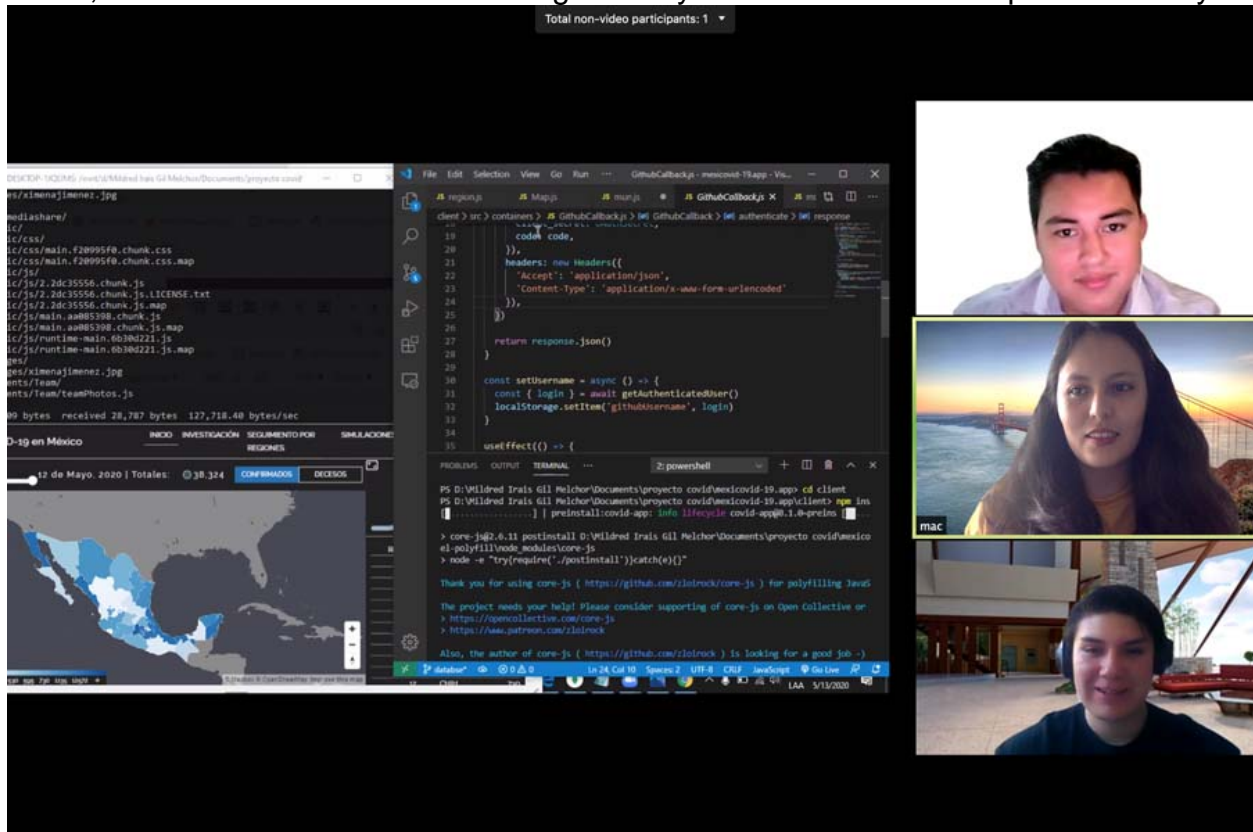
Total non-video participants: 1

DESKTOP-1IOLMG /mnt/d/Mildred Irais Gil Melchor/Documents/proyecto covid
es/ximenajimenez.jpg
mediashare/
ic/
ic/css/
ic/css/main.f20995f0.chunk.css
ic/css/main.f20995f0.chunk.css.map
ic/js/
ic/js/2.2dc35556.chunk.js
ic/js/2.2dc35556.chunk.js.LICENSE.txt
ic/js/2.2dc35556.chunk.js.map
ic/js/main.aa08539B.chunk.js
ic/js/main.aa08539B.chunk.js.map
ic/js/runtime-main.6b30d221.js
ic/js/runtime-main.6b30d221.js.map
ges/
ges/ximenajimenez.jpg
ents/Team/
ents/Team/teamPhotos.js

09 bytes received 28,787 bytes 127,718.40 bytes/sec

D-19 en México INICIO INVESTIGACIÓN SEGUIMIENTO POR REGIONES SIMULACIONES
12 de Mayo, 2020 | Totales: 38,324 CONFIRMADOS DECESOS

File Edit Selection View Go Run ··· GithubCallback.js - mexicovid-19.app - Vis...
region.js Map.js mun.js GithubCallback.js
client > src > containers > GithubCallback.js > GithubCallback > authenticate > response
19 code: code,
20 }),
21 headers: new Headers({
22 'Accept': 'application/json',
23 'Content-Type': 'application/x-www-form-urlencoded'
24 }),
25 })
26
27 return response.json()
28 }
29
30 const setUsername = async () => {
31 const { login } = await getAuthenticatedUser()
32 localStorage.setItem('githubUsername', login)
33 }
34
35 useEffect(() => {

PROBLEMS OUTPUT TERMINAL ··· 2: powershell
PS D:\Mildred Irais Gil Melchor\Documents\proyecto covid\mexicovid-19.app> cd client
PS D:\Mildred Irais Gil Melchor\Documents\proyecto covid\mexicovid-19.app\client> npm ins
[ ] | preinstall:covid-app: info lifecycle covid-app@0.1.0-preins

> core-js@2.6.11 postinstall D:\Mildred Irais Gil Melchor\Documents\proyecto covid\mexico el-polyfill\node_modules\core-js
> node -e "try{require('./postinstall')}catch(e){}"

Thank you for using core-js ( https://github.com/zloirock/core-js ) for polyfilling JavaS

The project needs your help! Please consider supporting of core-js on Open Collective or
> https://opencollective.com/core-js
> https://www.patreon.com/zloirock

Also, the author of core-js ( https://github.com/zloirock ) is looking for a good job -)

database* 0 0 Ln 24, Col 10 Spaces: 2 UTF-8 CRLF JavaScript Go Live
LAA 5/13/2020

mac